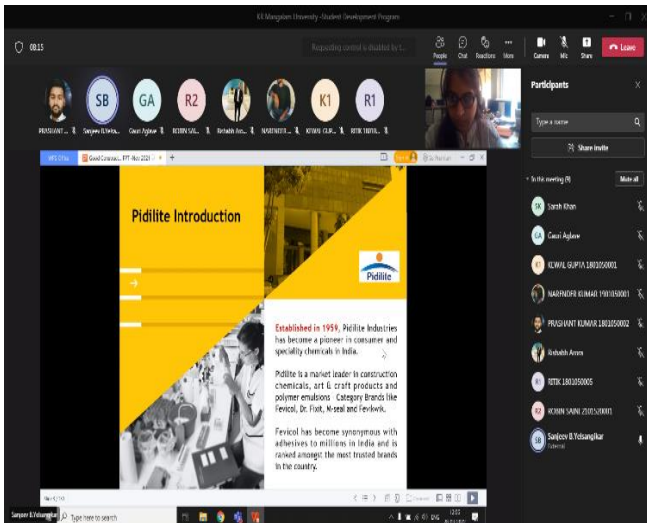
K.R. Mangalam University - Student Development Program

00:15

Requesting control is disabled by t...

People Chat Reactions More Camera Mic Share Leave

SB GA R2 K1 R1

PRASHANT ... Sanjeev B.Yelsa... Gauri Aglave ROBIN SAI... Rishabh Aro... NARENDR... KOMAL GUP... RITIK 1801...

Participants

Type a name

Share invite

In this meeting (9) Mute all

SK Sarah Khan

GA Gauri Aglave

K1 KOMAL GUPTA 1801050001

NARENDER KUMAR 1901050001

PRASHANT KUMAR 1801050002

Rishabh Arora

R1 RITIK 1801050005

R2 ROBIN SAINI 2105050001

SB Sanjeev B.Yelsangikar External

Good Corporat... PPT - Nov 2021

Pidilite Introduction

Pidilite

Established in 1959, Pidilite Industries has become a pioneer in consumer and speciality chemicals in India.

Pidilite is a market leader in construction chemicals, art & craft products and polymer emulsions - Category Brands like Fevicol, Dr. Fixit, M-seal and Fevikwik.

Fevicol has become synonymous with adhesives to millions in India and is ranked amongst the most trusted brands in the country.

Sanjeev B.Yelsangikar

Type here to search

ENG